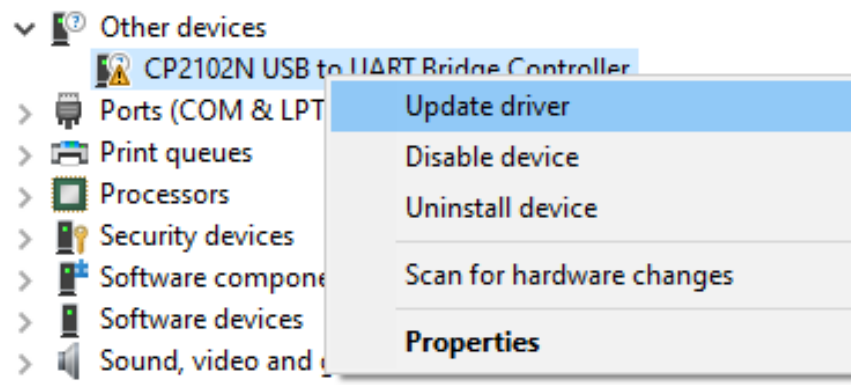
Other devices
CP2102N USB to UART Bridge Controller
Ports (COM & LPT
Print queues
Processors
Security devices
Software compone
Software devices
Sound, video and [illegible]

Update driver
Disable device
Uninstall device
Scan for hardware changes
Properties